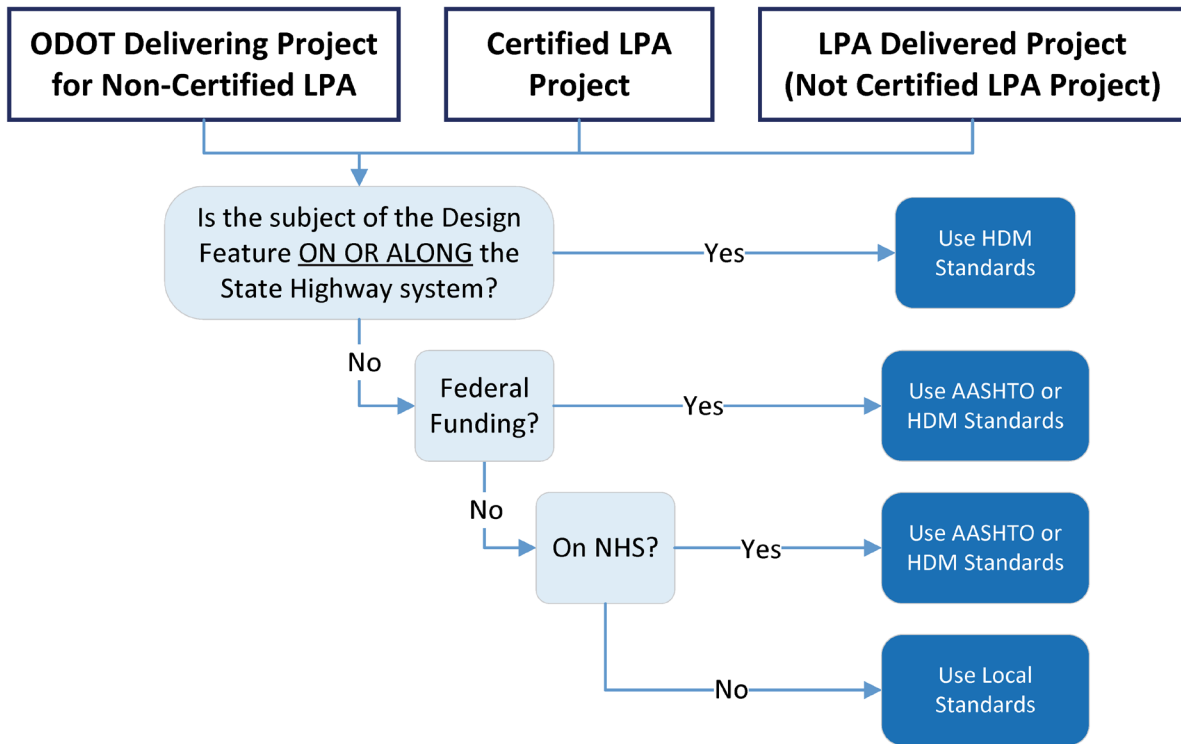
ODOT Delivering Project for Non-Certified LPA

Certified LPA Project

LPA Delivered Project (Not Certified LPA Project)

Is the subject of the Design Feature ON OR ALONG the State Highway system?

Yes

Use HDM Standards

No

Federal Funding?

Yes

Use AASHTO or HDM Standards

No

On NHS?

Yes

Use AASHTO or HDM Standards

No

Use Local Standards